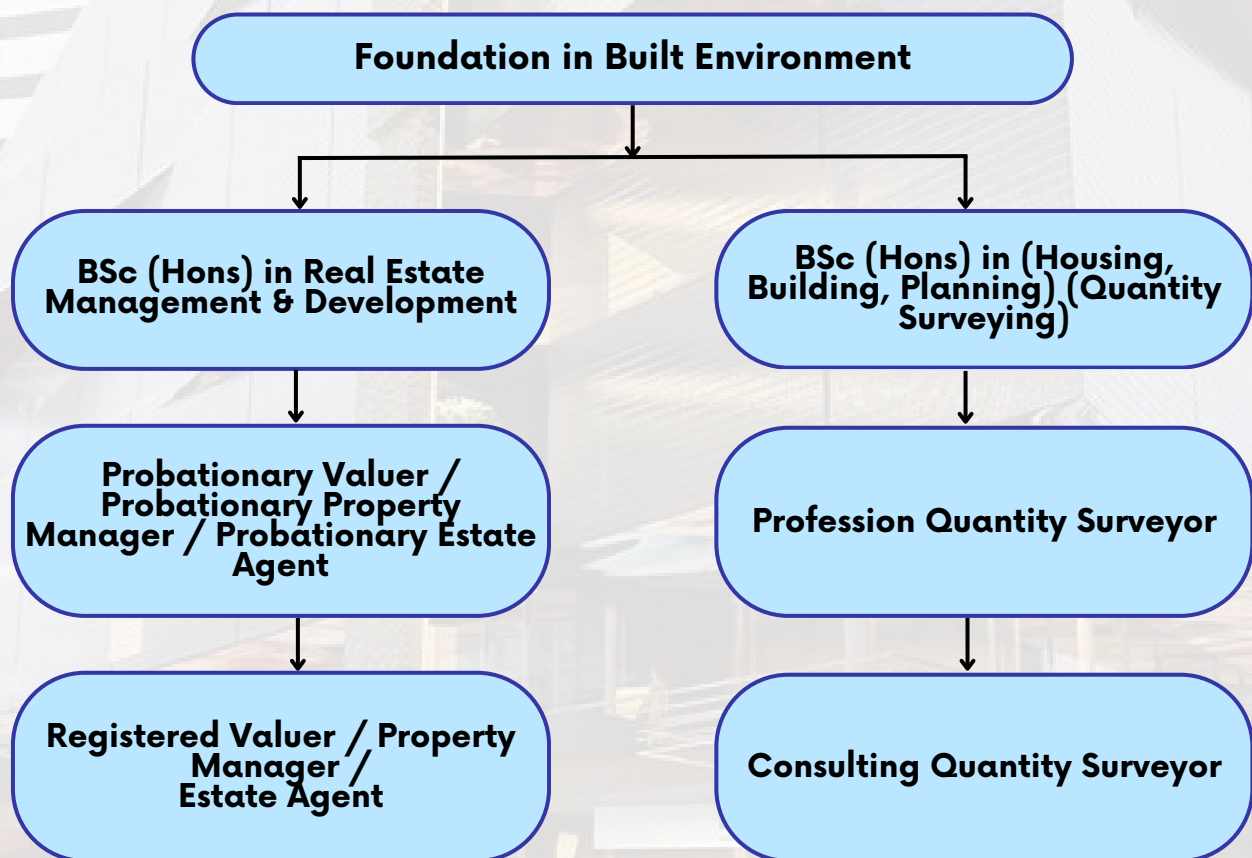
Foundation in Built Environment

BSc (Hons) in Real Estate Management & Development

Probationary Valuer / Probationary Property Manager / Probationary Estate Agent

Registered Valuer / Property Manager / Estate Agent

BSc (Hons) in (Housing, Building, Planning) (Quantity Surveying)

Profession Quantity Surveyor

Consulting Quantity Surveyor